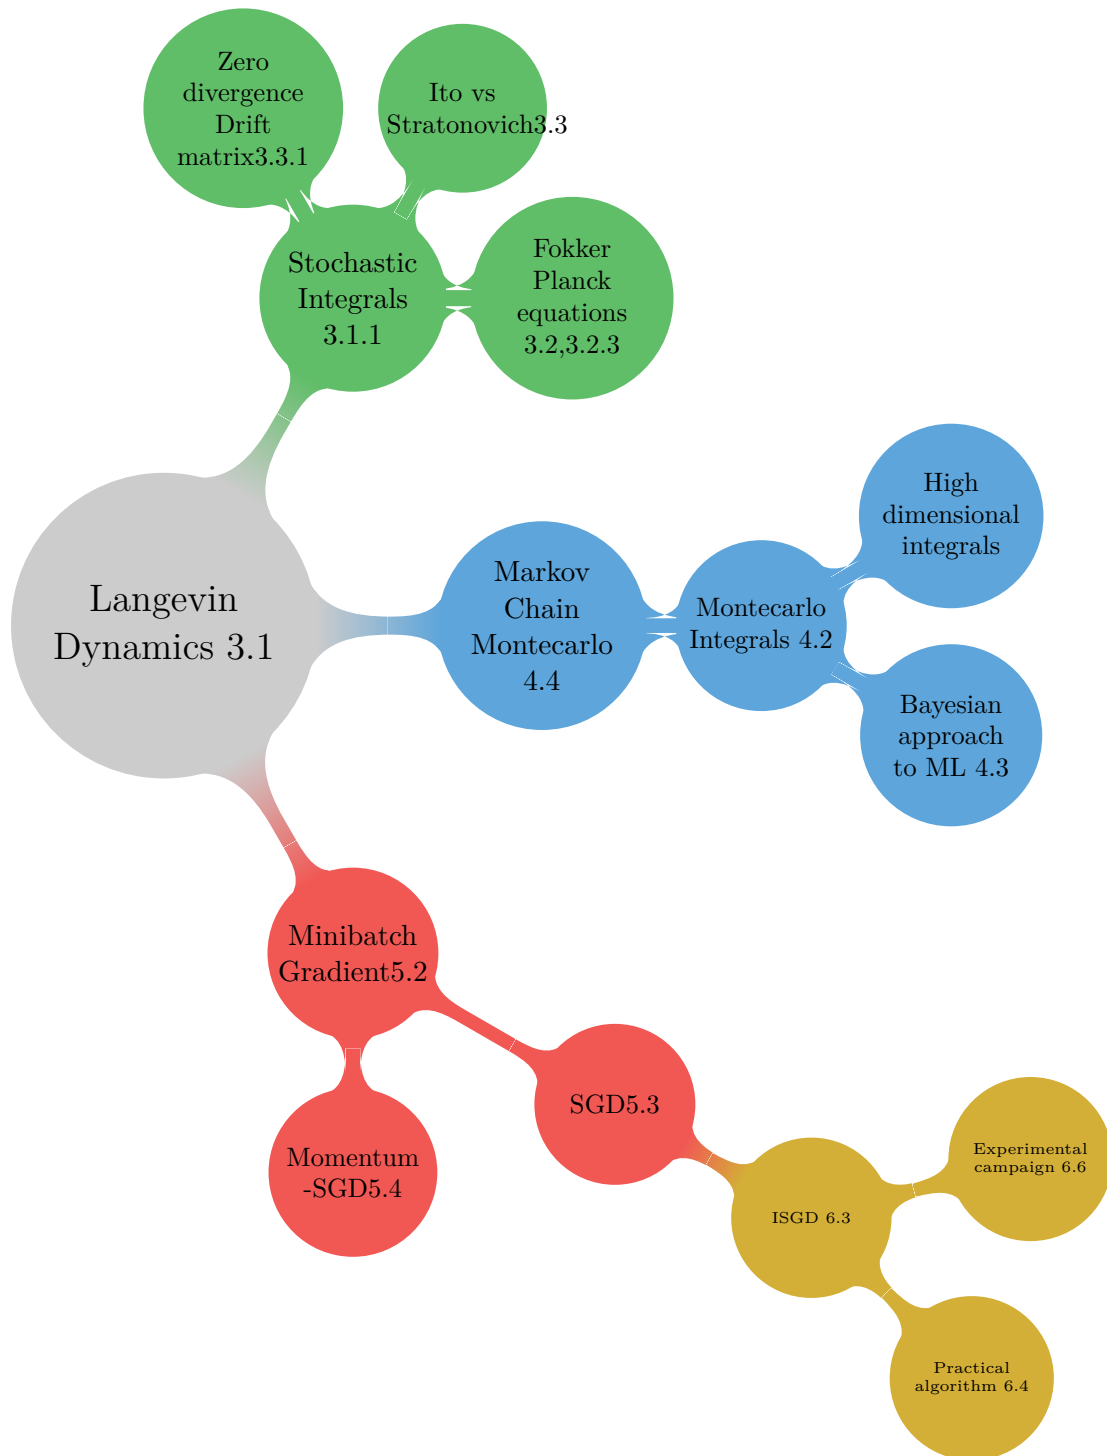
Zero divergence Drift matrix3.3.1

Ito vs Stratonovich3.3

Stochastic Integrals 3.1.1

Fokker Planck equations 3.2,3.2.3

High dimensional integrals

Langevin Dynamics 3.1

Markov Chain Montecarlo 4.4

Montecarlo Integrals 4.2

Bayesian approach to ML 4.3

Minibatch Gradient5.2

SGD5.3

Momentum -SGD5.4

Experimental campaign 6.6

ISGD 6.3

Practical algorithm 6.4